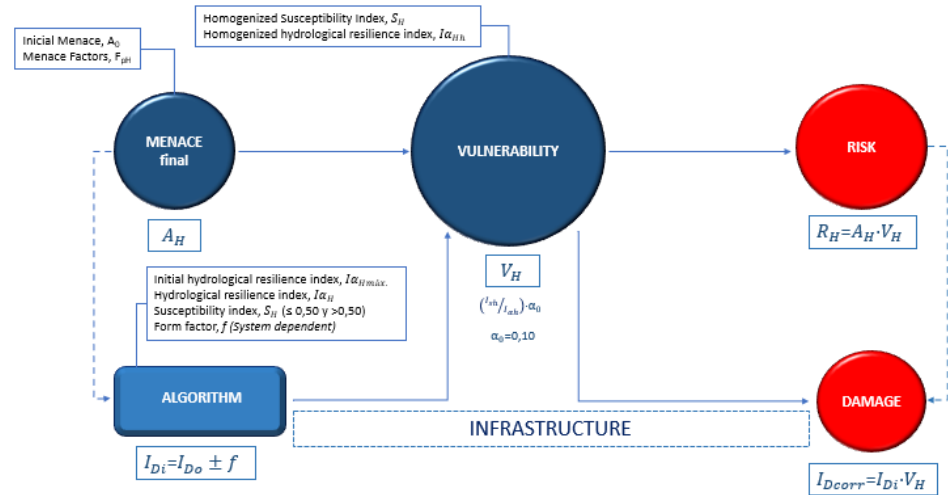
Inicial Menace, $A_0$
Menace Factors, $F_{pH}$

Homogenized Susceptibility Index, $S_H$
Homogenized hydrological resilience index, $I\alpha_{Hh}$

MENACE final

VULNERABILITY

RISK

$A_H$

$R_H = A_H \cdot V_H$

Initial hydrological resilience index, $I\alpha_{Hmáx.}$
Hydrological resilience index, $I\alpha_H$
Susceptibility index, $S_H$ (≤ 0,50 y >0,50)
Form factor, $f$ (System dependent)

$V_H$

$\left(^{I_{\alpha h}}/_{I_{\alpha h}}\right) \cdot \alpha_0$

$\alpha_0$=0,10

ALGORITHM

INFRASTRUCTURE

DAMAGE

$I_{Di} = I_{Do} \pm f$

$I_{Dcorr} = I_{Di} \cdot V_H$